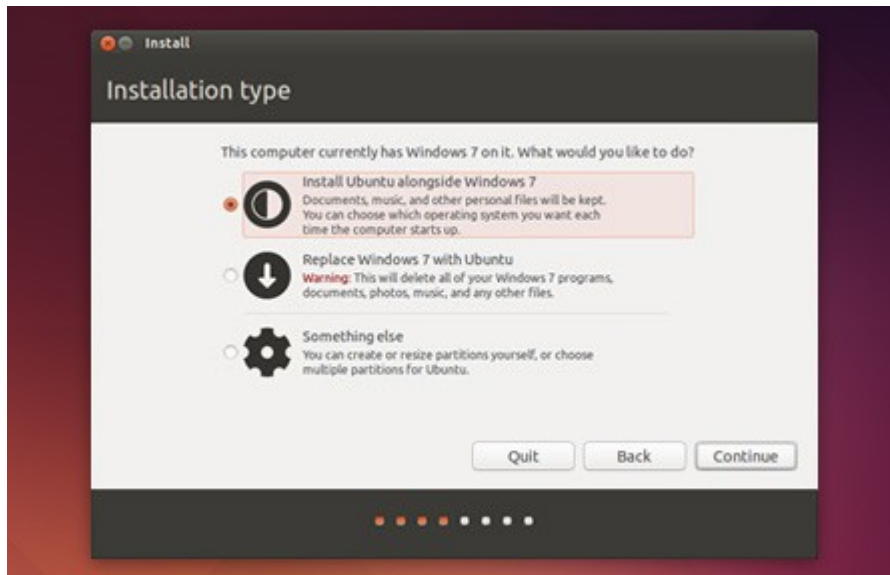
Install

Installation type

This computer currently has Windows 7 on it. What would you like to do?

Install Ubuntu alongside Windows 7
Documents, music, and other personal files will be kept. You can choose which operating system you want each time the computer starts up.

Replace Windows 7 with Ubuntu
Warning: This will delete all of your Windows 7 programs, documents, photos, music, and any other files.

Something else
You can create or resize partitions yourself, or choose multiple partitions for Ubuntu.

Quit Back Continue